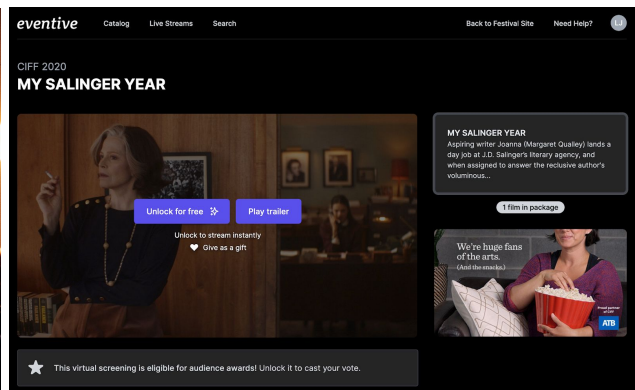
eventive Catalog Live Streams Search Back to Festival Site Need Help? LJ

CIFF 2020
MY SALINGER YEAR

Unlock for free Play trailer
Unlock to stream instantly
Give as a gift

MY SALINGER YEAR
Aspiring writer Joanna (Margaret Qualley) lands a day job at J.D. Salinger's literary agency, and when assigned to answer the reclusive author's voluminous...

1 film in package

We're huge fans of the arts.
(And the snacks.)

Proud partner of CIFF
ATB

This virtual screening is eligible for audience awards! Unlock it to cast your vote.